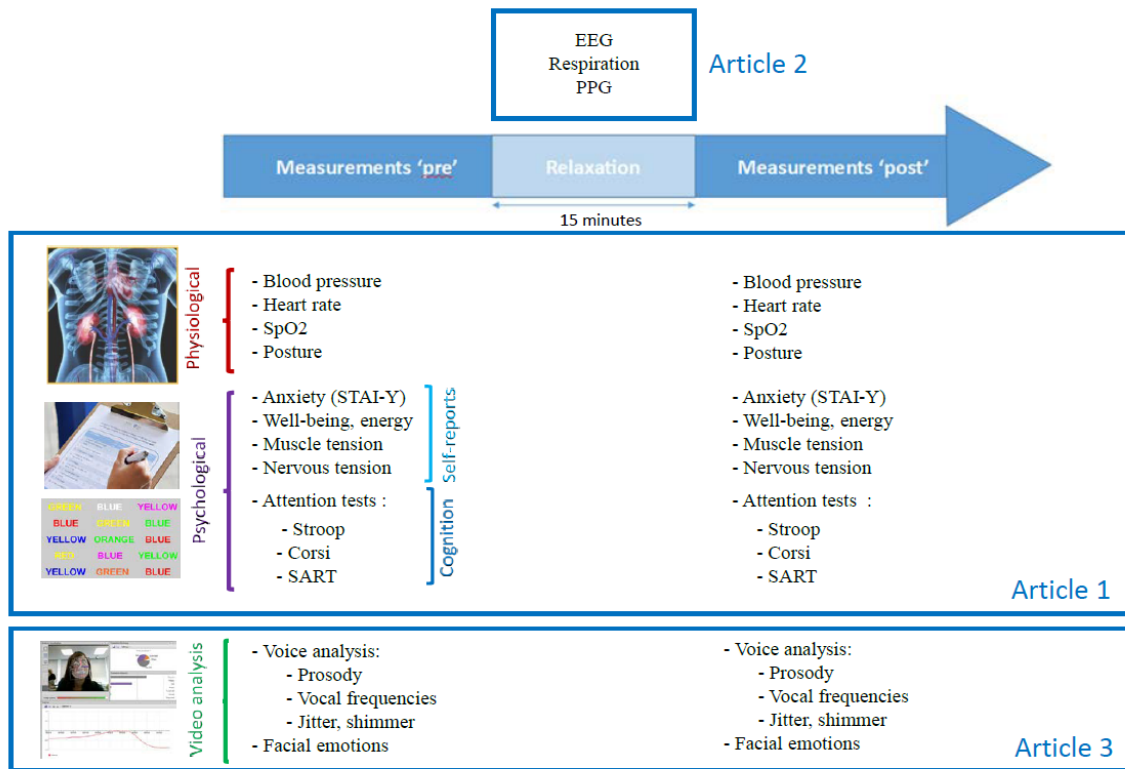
EEG
Respiration
PPG

Article 2

Measurements 'pre'

Relaxation

Measurements 'post'

15 minutes

Physiological

- Blood pressure
- Heart rate
- SpO2
- Posture

- Blood pressure
- Heart rate
- SpO2
- Posture

Psychological

Self-reports

- Anxiety (STAI-Y)
- Well-being, energy
- Muscle tension
- Nervous tension

- Anxiety (STAI-Y)
- Well-being, energy
- Muscle tension
- Nervous tension

| GREEN | BLUE | YELLOW |
|---|---|---|
| BLUE | GREEN | BLUE |
| YELLOW | ORANGE | BLUE |
| RED | BLUE | YELLOW |
| YELLOW | GREEN | BLUE |

Cognition

- Attention tests :
- Stroop
- Corsi
- SART

- Attention tests :
- Stroop
- Corsi
- SART

Article 1

Video analysis

- Voice analysis:
- Prosody
- Vocal frequencies
- Jitter, shimmer
- Facial emotions

- Voice analysis:
- Prosody
- Vocal frequencies
- Jitter, shimmer
- Facial emotions

Article 3